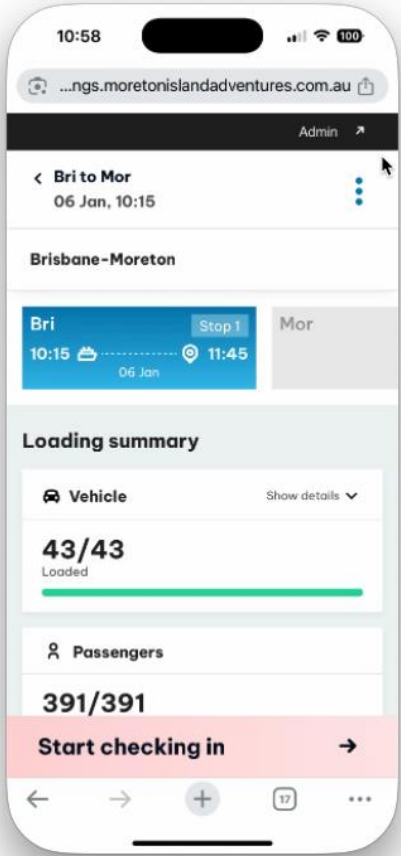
10:58

100

...ngs.moretonislandadventures.com.au

Admin ↗

‹ Bri to Mor
06 Jan, 10:15

Brisbane-Moreton

Bri
Stop 1
10:15
11:45
06 Jan

Mor

Loading summary

Vehicle
Show details

43/43
Loaded

Passengers

391/391

Start checking in →

17